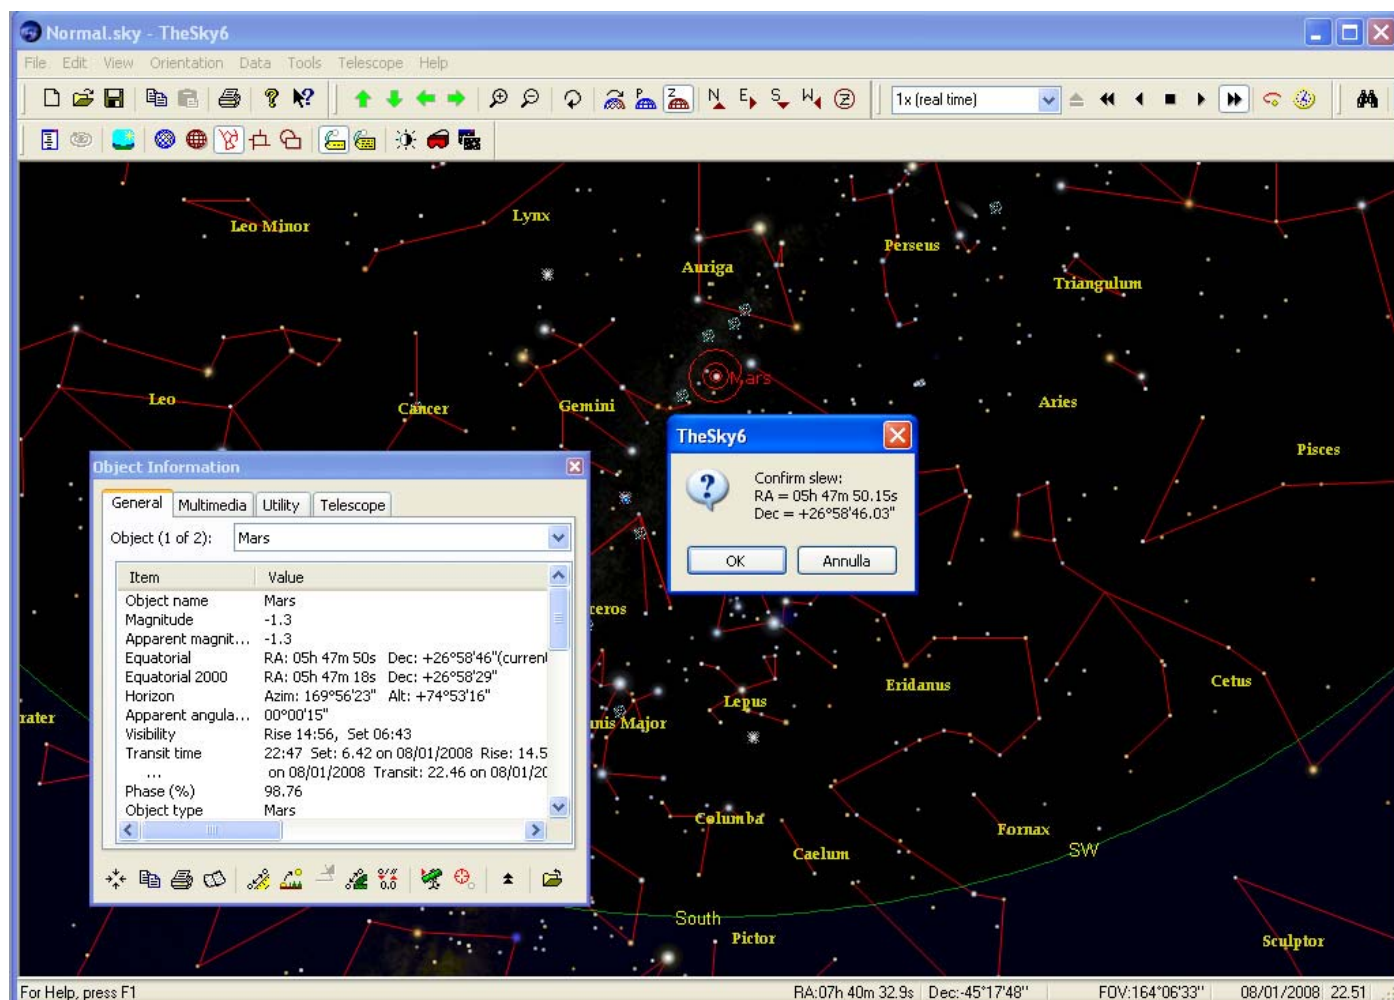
Normal.sky - TheSky6

File Edit View Orientation Data Tools Telescope Help

1x (real time)

Leo Minor
Lynx
Perseus
Auriga
Triangulum
Mars
Leo
Cancer
Gemini
Aries
Pisces
ceros
Eridanus
Cetus
Lepus
rater
nis Major
Columba
Fornax
SW
Caelum
South
Pictor
Sculptor

TheSky6

Confirm slew:
RA = 05h 47m 50.15s
Dec = +26°58'46.03"

OK
Annulla

Object Information

General | Multimedia | Utility | Telescope

Object (1 of 2): Mars

| Item | Value |
|---|---|
| Object name | Mars |
| Magnitude | -1.3 |
| Apparent magnit... | -1.3 |
| Equatorial | RA: 05h 47m 50s Dec: +26°58'46"(curren |
| Equatorial 2000 | RA: 05h 47m 18s Dec: +26°58'29" |
| Horizon | Azim: 169°56'23" Alt: +74°53'16" |
| Apparent angula... | 00°00'15" |
| Visibility | Rise 14:56, Set 06:43 |
| Transit time | 22:47 Set: 6.42 on 08/01/2008 Rise: 14.5 |
| ... | on 08/01/2008 Transit: 22.46 on 08/01/2( |
| Phase (%) | 98.76 |
| Object type | Mars |

For Help, press F1
RA:07h 40m 32.9s Dec:-45°17'48"
FOV:164°06'33"
08/01/2008 22.51